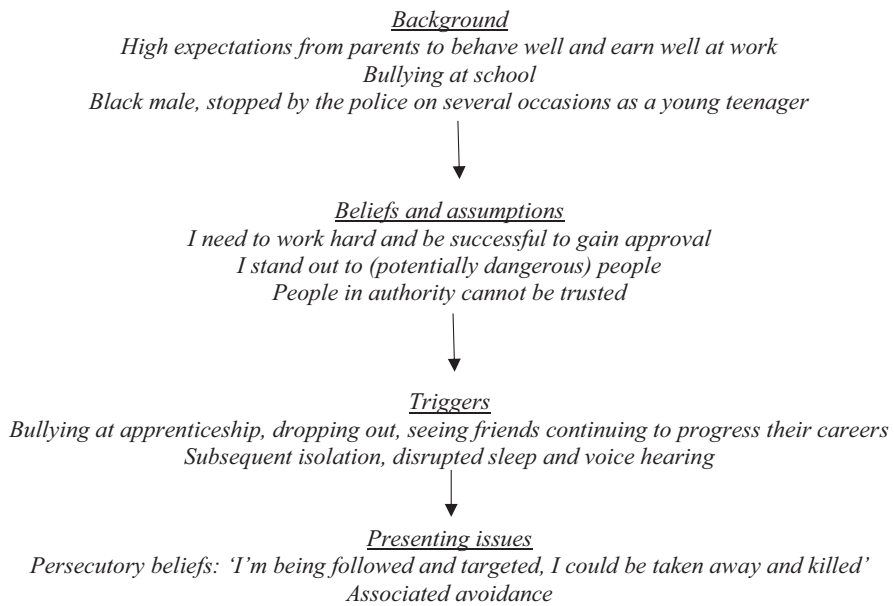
Background

High expectations from parents to behave well and earn well at work

Bullying at school

Black male, stopped by the police on several occasions as a young teenager

Beliefs and assumptions

I need to work hard and be successful to gain approval

I stand out to (potentially dangerous) people

People in authority cannot be trusted

Triggers

Bullying at apprenticeship, dropping out, seeing friends continuing to progress their careers

Subsequent isolation, disrupted sleep and voice hearing

Presenting issues

Persecutory beliefs: 'I'm being followed and targeted, I could be taken away and killed'

Associated avoidance